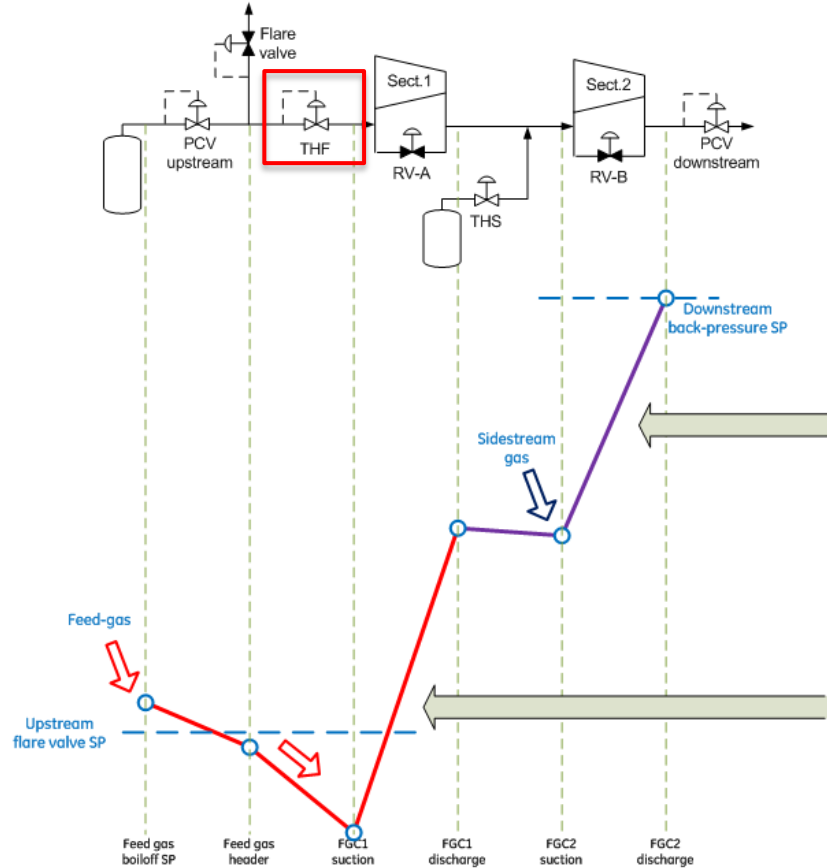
Flare valve

Sect.1

Sect.2

PCV upstream

THF

RV-A

THS

RV-B

PCV downstream

Downstream back-pressure SP

Sidestream gas

Feed-gas

Upstream flare valve SP

Feed gas boiloff SP

Feed gas header

FGC1 suction

FGC1 discharge

FGC2 suction

FGC2 discharge